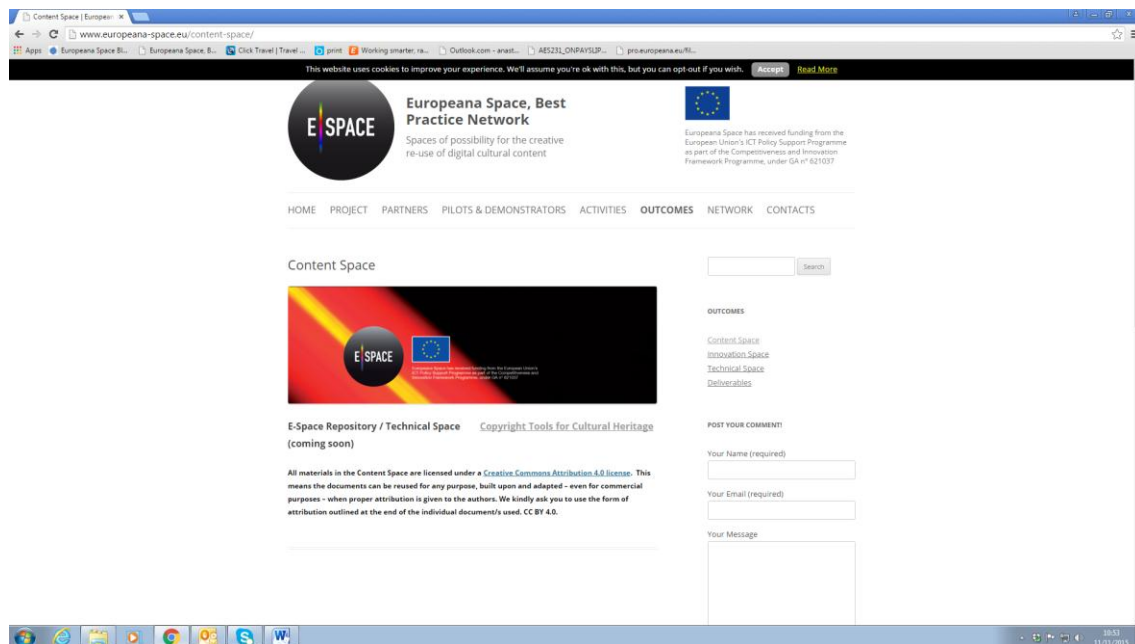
Content Space | European ×

www.europeana-space.eu/content-space/

Apps Europeana Space Bl... Europeana Space, B... Click Travel | Travel ... print Working smarter, ra... Outlook.com - anast... AES231_ONPAYSLIP... pro.europeana.eu/fil...

This website uses cookies to improve your experience. We'll assume you're ok with this, but you can opt-out if you wish. Accept Read More

E SPACE

Europeana Space, Best Practice Network

Spaces of possibility for the creative re-use of digital cultural content

Europeana Space has received funding from the European Union's ICT Policy Support Programme as part of the Competitiveness and Innovation Framework Programme, under GA n° 621037

HOME PROJECT PARTNERS PILOTS & DEMONSTRATORS ACTIVITIES OUTCOMES NETWORK CONTACTS

Content Space

E SPACE

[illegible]

E-Space Repository / Technical Space (coming soon)

Copyright Tools for Cultural Heritage

All materials in the Content Space are licensed under a Creative Commons Attribution 4.0 license. This means the documents can be reused for any purpose, built upon and adapted – even for commercial purposes – when proper attribution is given to the authors. We kindly ask you to use the form of attribution outlined at the end of the individual document/s used. CC BY 4.0.

Search

OUTCOMES

Content Space
Innovation Space
Technical Space
Deliverables

POST YOUR COMMENT!

Your Name (required)

Your Email (required)

Your Message

10:53
11/02/2015